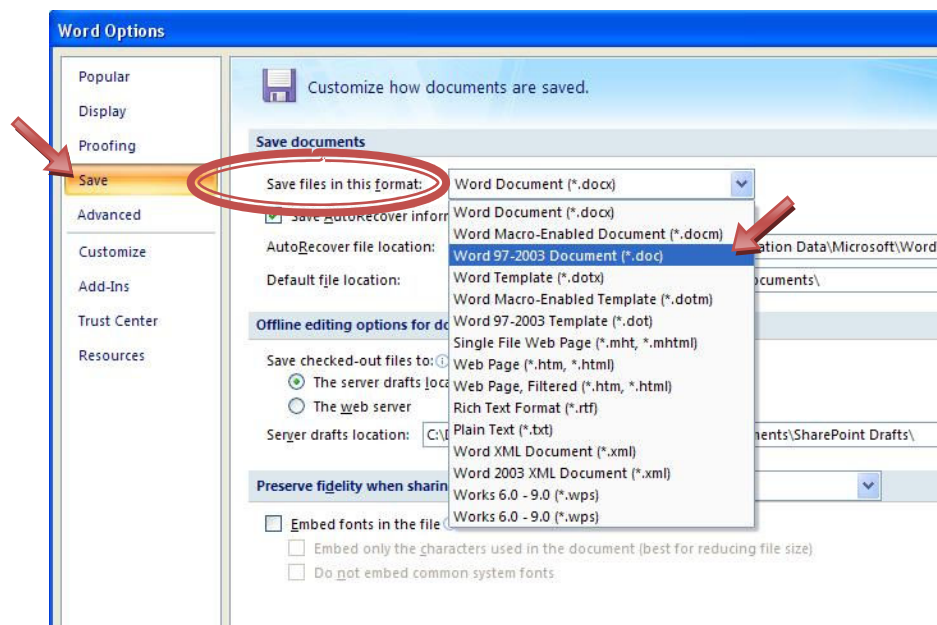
Word Options

Popular
Display
Proofing
Save
Advanced
Customize
Add-Ins
Trust Center
Resources

Customize how documents are saved.

Save documents

Save files in this format: Word Document (*.docx)

Save AutoRecover inform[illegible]

AutoRecover file location: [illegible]ation Data\Microsoft\Word

Default file location: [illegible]ocuments\

Word Document (*.docx)
Word Macro-Enabled Document (*.docm)
Word 97-2003 Document (*.doc)
Word Template (*.dotx)
Word Macro-Enabled Template (*.dotm)
Word 97-2003 Template (*.dot)
Single File Web Page (*.mht, *.mhtml)
Web Page (*.htm, *.html)
Web Page, Filtered (*.htm, *.html)
Rich Text Format (*.rtf)
Plain Text (*.txt)
Word XML Document (*.xml)
Word 2003 XML Document (*.xml)
Works 6.0 - 9.0 (*.wps)
Works 6.0 - 9.0 (*.wps)

Offline editing options for do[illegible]

Save checked-out files to:
The server drafts loca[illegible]
The web server

Server drafts location: C:\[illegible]ments\SharePoint Drafts\

Preserve fidelity when sharin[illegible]

Embed fonts in the file
Embed only the characters used in the document (best for reducing file size)
Do not embed common system fonts